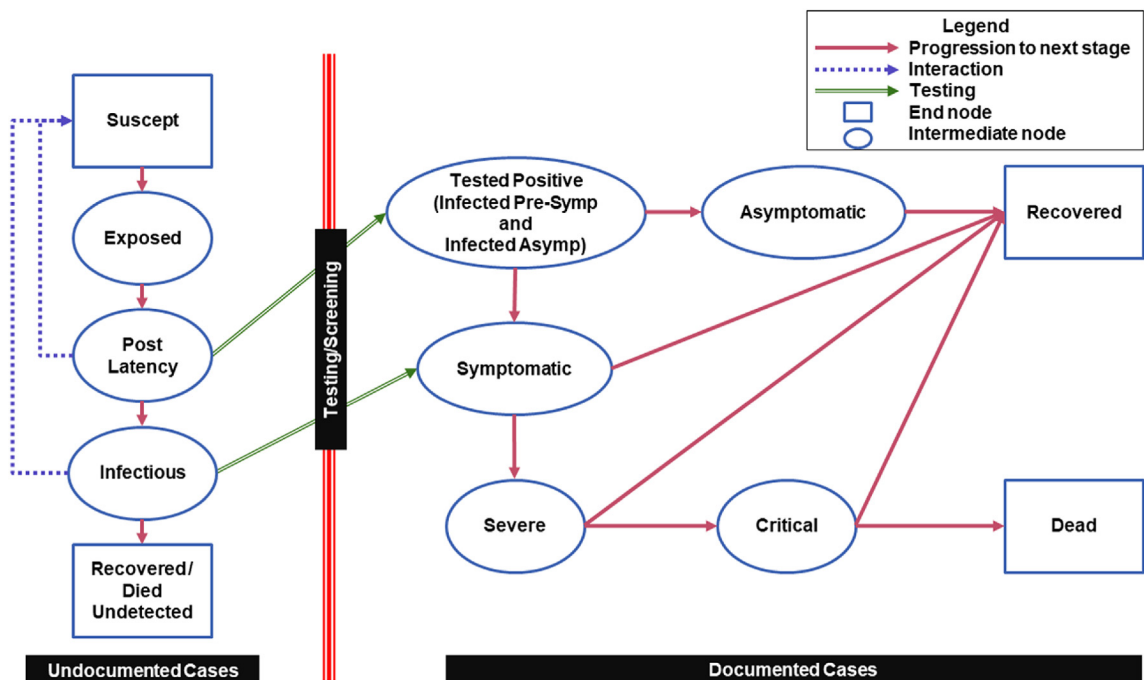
Legend
Progression to next stage
Interaction
Testing
End node
Intermediate node

Suscept

Exposed

Post Latency

Infectious

Recovered/ Died Undetected

Testing/Screening

Tested Positive (Infected Pre-Symp and Infected Asymp)

Asymptomatic

Recovered

Symptomatic

Severe

Critical

Dead

Undocumented Cases

Documented Cases